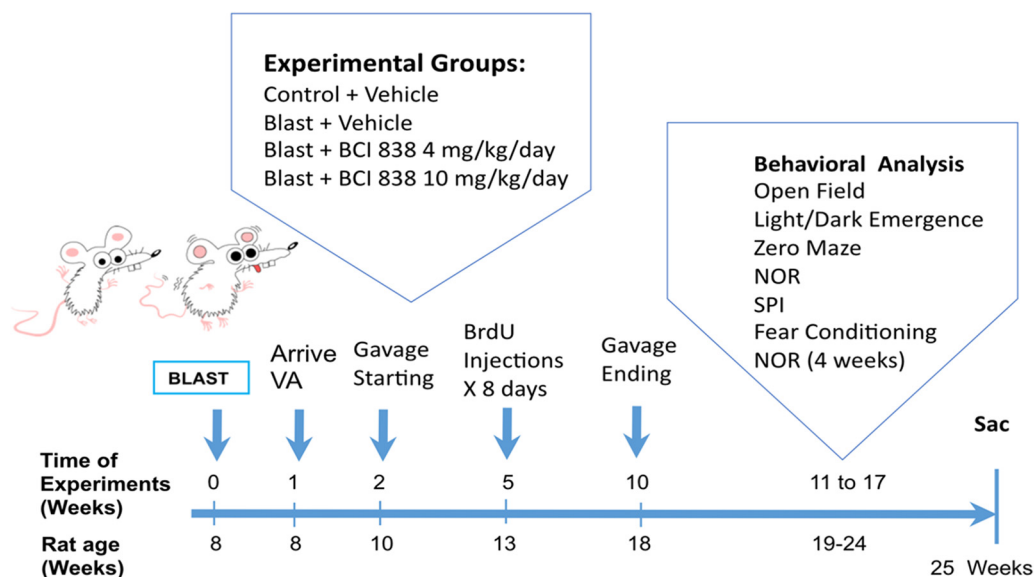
Experimental Groups:
Control + Vehicle
Blast + Vehicle
Blast + BCI 838 4 mg/kg/day
Blast + BCI 838 10 mg/kg/day

Behavioral Analysis
Open Field
Light/Dark Emergence
Zero Maze
NOR
SPI
Fear Conditioning
NOR (4 weeks)

BLAST

Arrive VA

Gavage Starting

BrdU Injections X 8 days

Gavage Ending

Sac

Time of Experiments (Weeks)

0 1 2 5 10 11 to 17

Rat age (Weeks)

8 8 10 13 18 19-24 25 Weeks